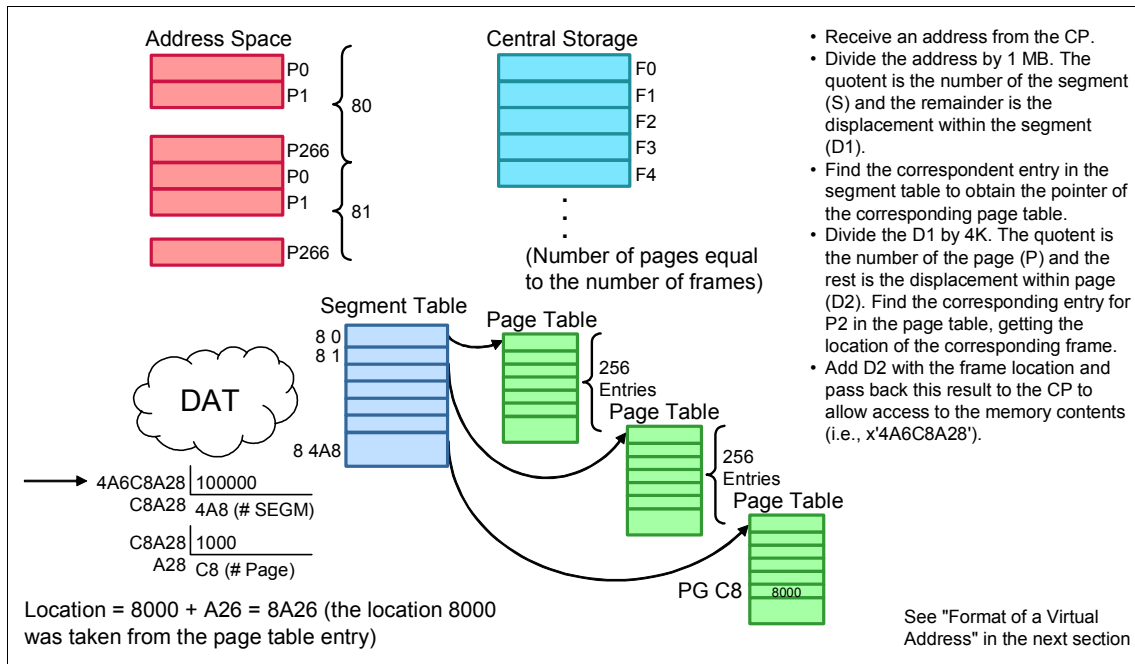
Address Space

P0
P1
80
P266
P0
P1
81
P266

Central Storage

F0
F1
F2
F3
F4

(Number of pages equal to the number of frames)

• Receive an address from the CP.
• Divide the address by 1 MB. The quotent is the number of the segment (S) and the remainder is the displacement within the segment (D1).
• Find the correspondent entry in the segment table to obtain the pointer of the corresponding page table.
• Divide the D1 by 4K. The quotent is the number of the page (P) and the rest is the displacement within page (D2). Find the corresponding entry for P2 in the page table, getting the location of the corresponding frame.
• Add D2 with the frame location and pass back this result to the CP to allow access to the memory contents (i.e., x'4A6C8A28').

Segment Table
8 0
8 1
8 4A8

Page Table
256 Entries
Page Table
256 Entries
Page Table

DAT

4A6C8A28 | 100000
C8A28 4A8 (# SEGM)

C8A28 | 1000
A28 C8 (# Page)

PG C8
8000

Location = 8000 + A26 = 8A26 (the location 8000 was taken from the page table entry)

See "Format of a Virtual Address" in the next section